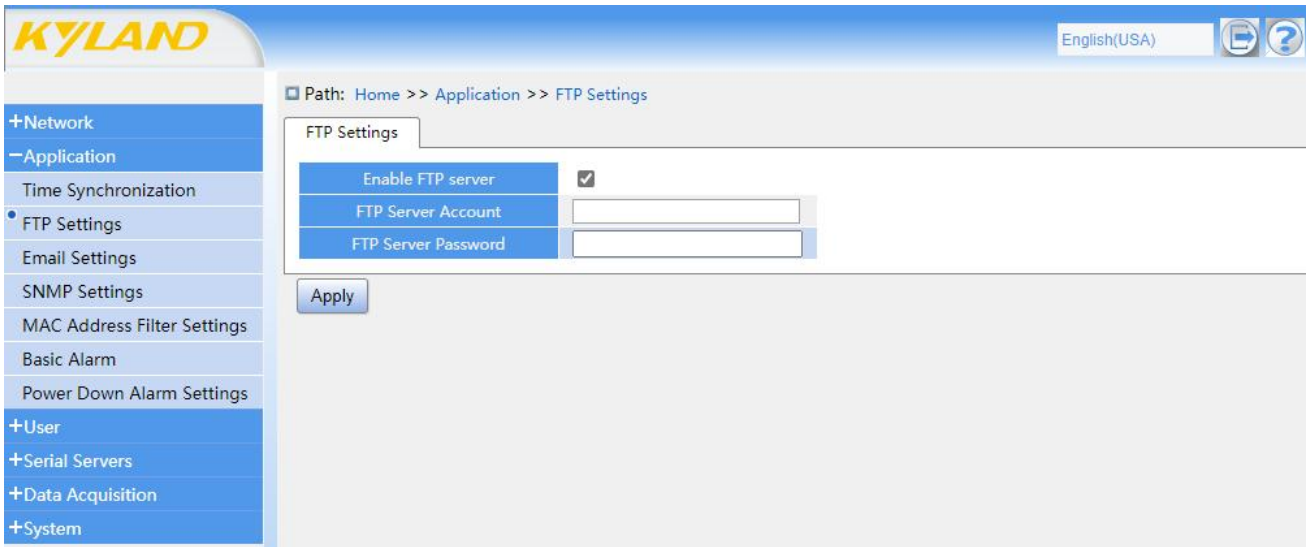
KYLAND

English(USA)

+Network
−Application
Time Synchronization
FTP Settings
Email Settings
SNMP Settings
MAC Address Filter Settings
Basic Alarm
Power Down Alarm Settings
+User
+Serial Servers
+Data Acquisition
+System

Path: Home >> Application >> FTP Settings

FTP Settings

| Enable FTP server | ☑ |
|---|---|
| FTP Server Account | |
| FTP Server Password | |

Apply